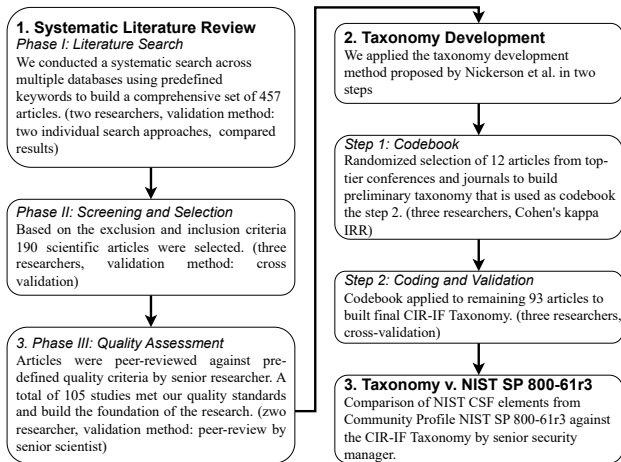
1. Systematic Literature Review
Phase I: Literature Search
We conducted a systematic search across multiple databases using predefined keywords to build a comprehensive set of 457 articles. (two researchers, validation method: two individual search approaches, compared results)

Phase II: Screening and Selection
Based on the exclusion and inclusion criteria 190 scientific articles were selected. (three researchers, validation method: cross validation)

3. Phase III: Quality Assessment
Articles were peer-reviewed against predefined quality criteria by senior researcher. A total of 105 studies met our quality standards and build the foundation of the research. (zwo researcher, validation method: peer-review by senior scientist)

2. Taxonomy Development
We applied the taxonomy development method proposed by Nickerson et al. in two steps

Step 1: Codebook
Randomized selection of 12 articles from top-tier conferences and journals to build preliminary taxonomy that is used as codebook the step 2. (three researchers, Cohen's kappa IRR)

Step 2: Coding and Validation
Codebook applied to remaining 93 articles to built final CIR-IF Taxonomy. (three researchers, cross-validation)

3. Taxonomy v. NIST SP 800-61r3
Comparison of NIST CSF elements from Community Profile NIST SP 800-61r3 against the CIR-IF Taxonomy by senior security manager.